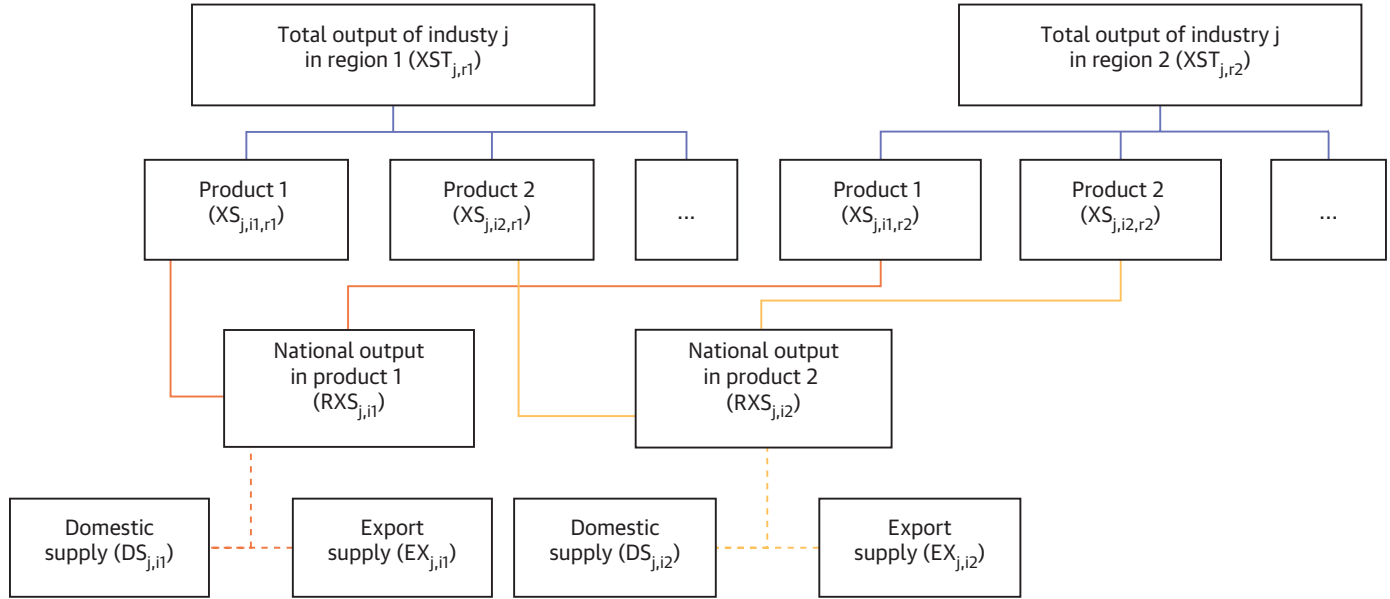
Total output of industy j in region 1 ($XST_{j,r1}$)

Total output of industry j in region 2 ($XST_{j,r2}$)

Product 1 ($XS_{j,i1,r1}$)

Product 2 ($XS_{j,i2,r1}$)

...

Product 1 ($XS_{j,i1,r2}$)

Product 2 ($XS_{j,i2,r2}$)

...

National output in product 1 ($RXS_{j,i1}$)

National output in product 2 ($RXS_{j,i2}$)

Domestic supply ($DS_{j,i1}$)

Export supply ($EX_{j,i1}$)

Domestic supply ($DS_{j,i2}$)

Export supply ($EX_{j,i2}$)